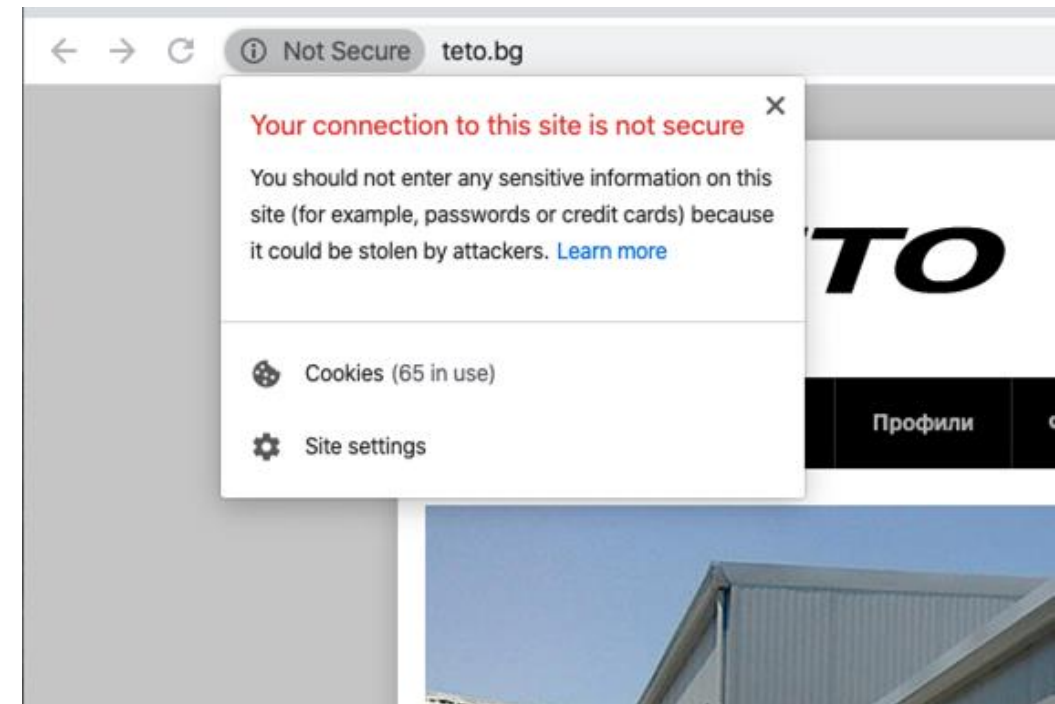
Not Secure teto.bg

Your connection to this site is not secure

You should not enter any sensitive information on this site (for example, passwords or credit cards) because it could be stolen by attackers. Learn more

Cookies (65 in use)

Site settings

TO

Профили